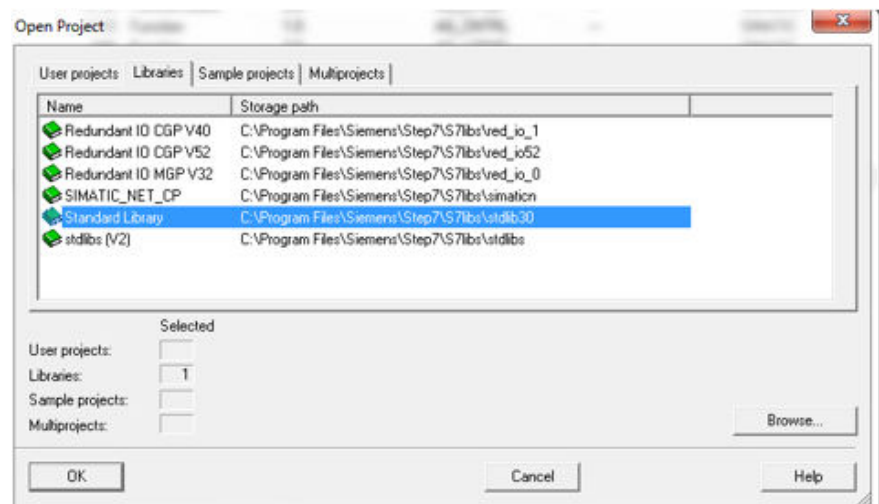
Open Project

User projects | Libraries | Sample projects | Multiprojects

| Name | Storage path |
|---|---|
| Redundant IO CGP V40 | C:\Program Files\Siemens\Step7\S7libs\red_io_1 |
| Redundant IO CGP V52 | C:\Program Files\Siemens\Step7\S7libs\red_io52 |
| Redundant IO MGP V32 | C:\Program Files\Siemens\Step7\S7libs\red_io_0 |
| SIMATIC_NET_CP | C:\Program Files\Siemens\Step7\S7libs\simaticn |
| Standard Library | C:\Program Files\Siemens\Step7\S7libs\stdlib30 |
| stdlibs (V2) | C:\Program Files\Siemens\Step7\S7libs\stdlibs |

Selected

User projects:

Libraries: 1

Sample projects:

Multiprojects:

Browse...

OK

Cancel

Help